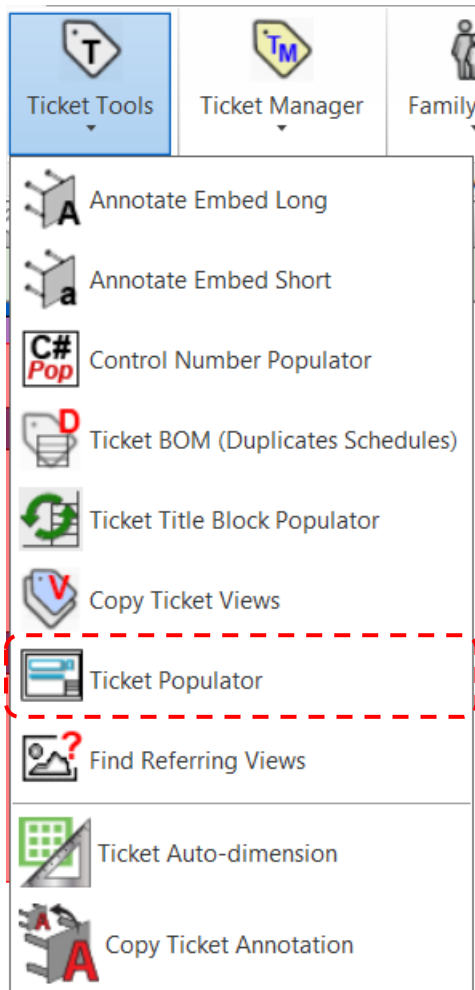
T
Ticket Tools

TM
Ticket Manager

Family

A
Annotate Embed Long

a
Annotate Embed Short

C#
Pop
Control Number Populator

D
Ticket BOM (Duplicates Schedules)

Ticket Title Block Populator

V
Copy Ticket Views

Ticket Populator

?
Find Referring Views

Ticket Auto-dimension

A
A
Copy Ticket Annotation